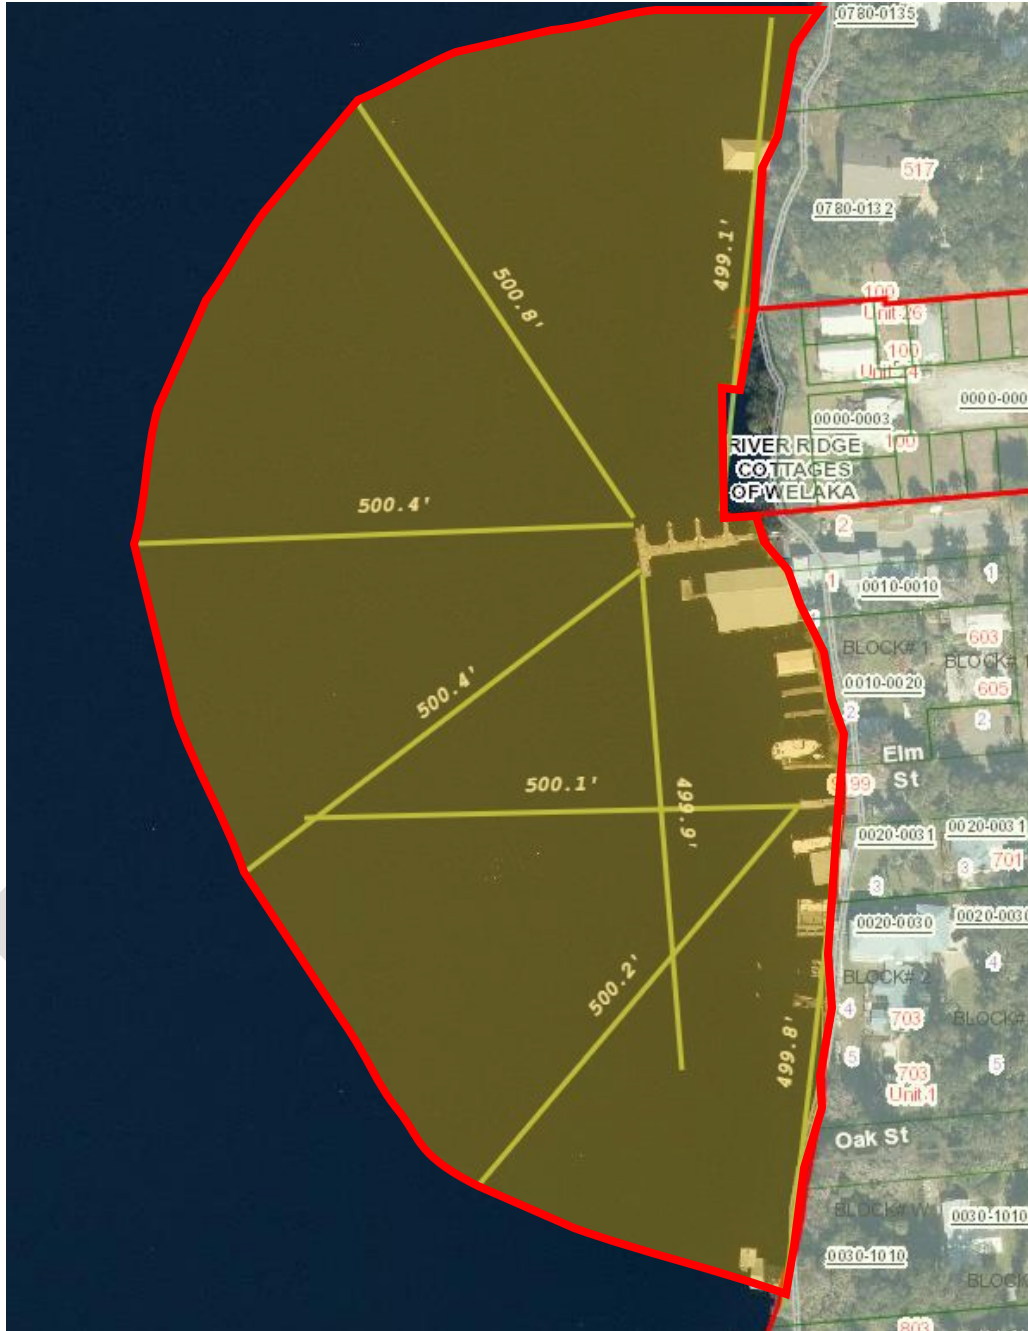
0780-0135
517
0780-0132
499.1'
500.8'
100
Unit 26
100
Unit 4
0000-0003
0000-000
RIVER RIDGE COTTAGES OF WELAKA
100
500.4'
2
1
0010-0010
1
BLOCK# 1
603
BLOCK# 1
0010-0020
605
500.4'
2
2
Elm St
599
500.1'
499.9'
0020-0031
0020-0031
3
701
3
0020-0030
0020-003
500.2'
BLOCK# 2
4
4
703
BLOCK
5
703
Unit 1
5
499.8'
Oak St
BLOCK# W
0030-1010
0030-1010
BLOCK
803